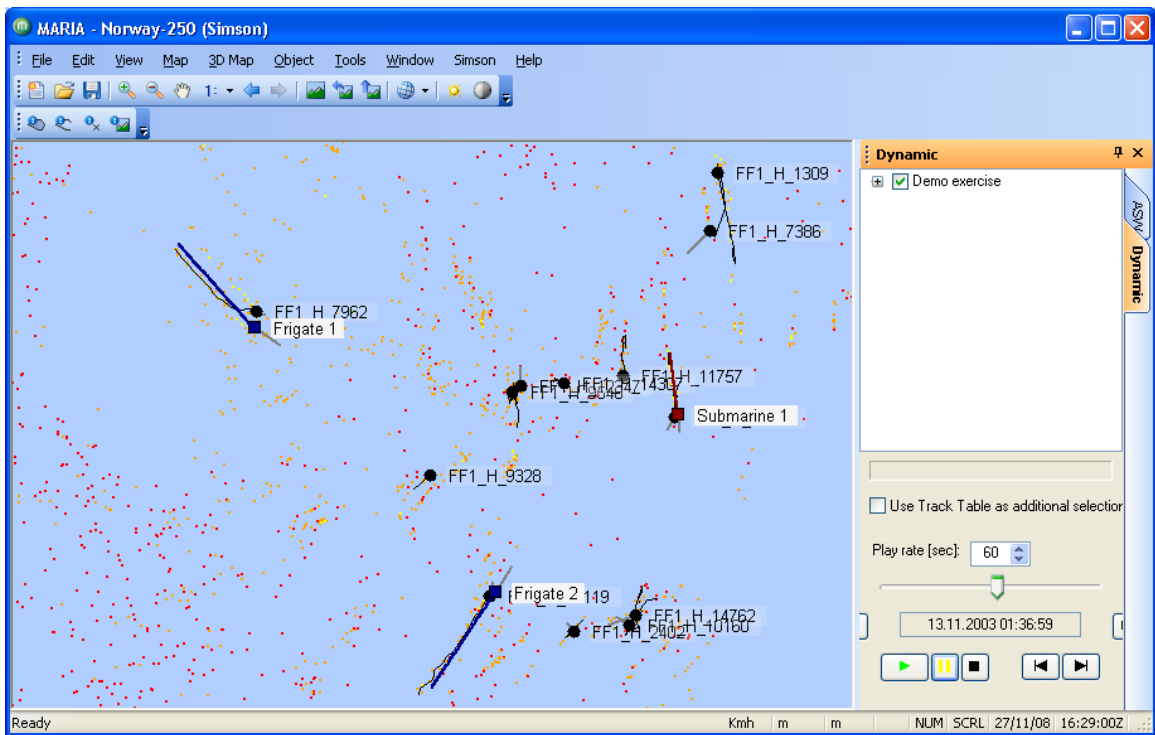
MARIA - Norway-250 (Simson)

File Edit View Map 3D Map Object Tools Window Simson Help

1:

FF1_H_1309
FF1_H_7386
FF1_H_7962
Frigate 1
FF1_H_11757
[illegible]
FF1_H_9048
Submarine 1
FF1_H_9328
Frigate 2
119
FF1_H_14762
FF1_H_2402
10160

Dynamic
Demo exercise
ASW
Dynamic

Use Track Table as additional selection

Play rate [sec]: 60

13.11.2003 01:36:59

Ready Kmh m m NUM SCRL 27/11/08 16:29:00Z